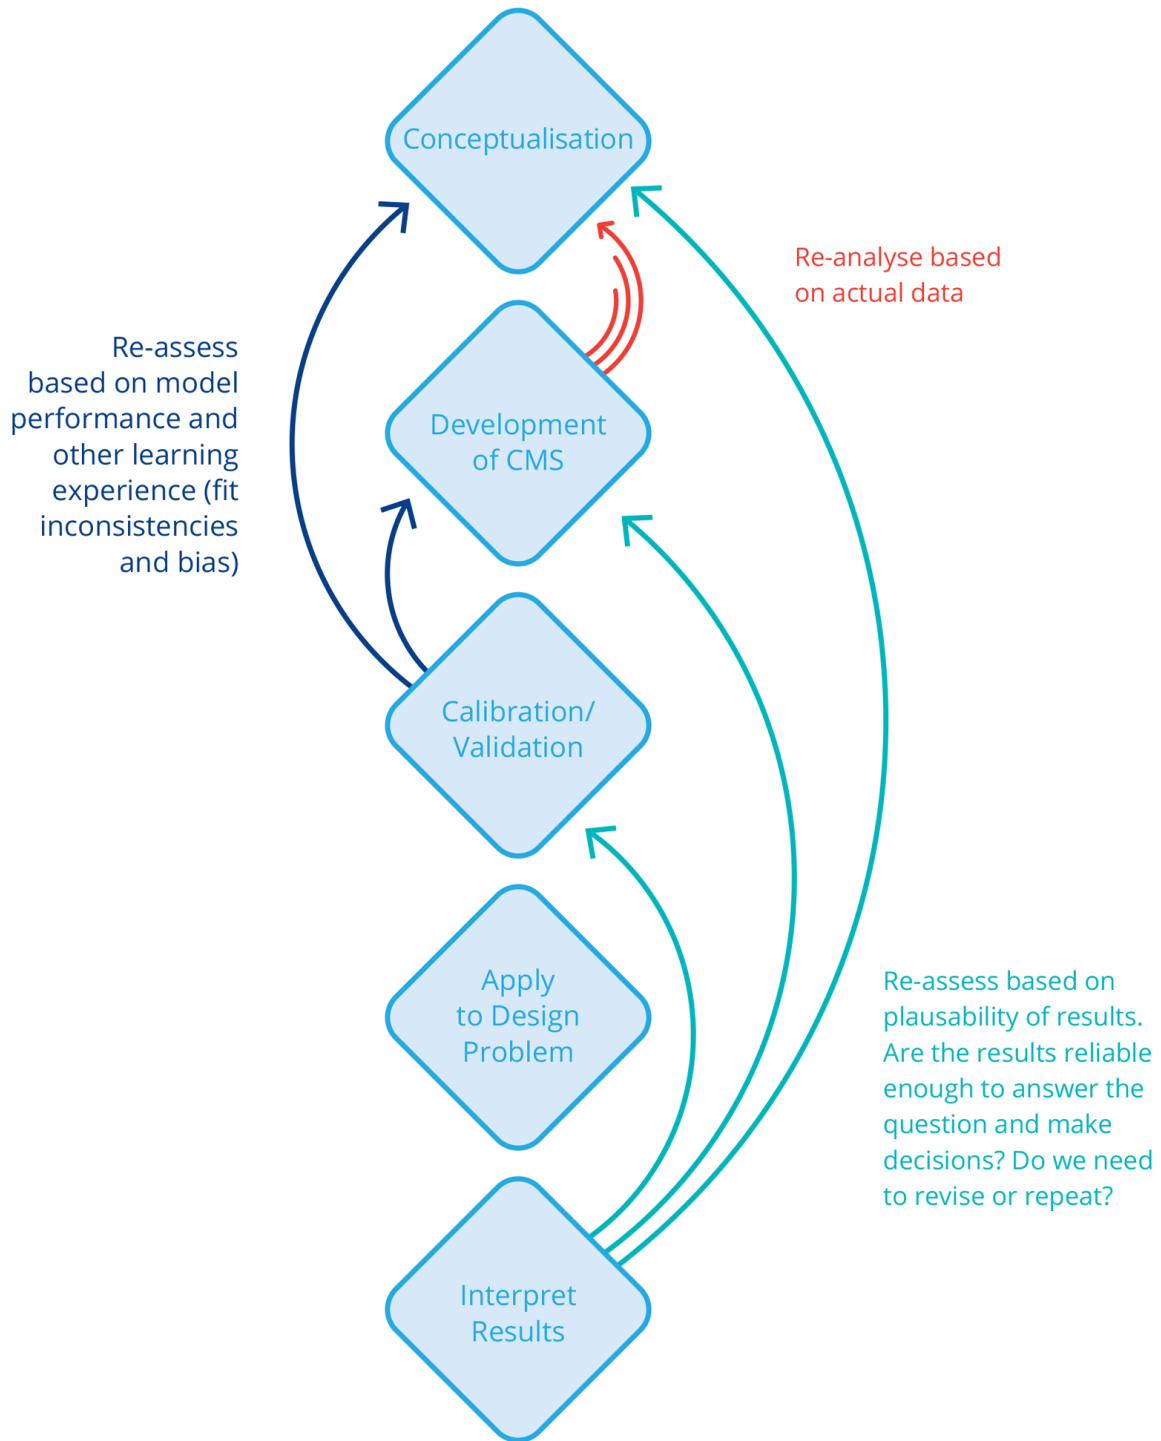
Conceptualisation

Re-analyse based on actual data

Re-assess based on model performance and other learning experience (fit inconsistencies and bias)

Development of CMS

Calibration/ Validation

Apply to Design Problem

Re-assess based on plausability of results. Are the results reliable enough to answer the question and make decisions? Do we need to revise or repeat?

Interpret Results